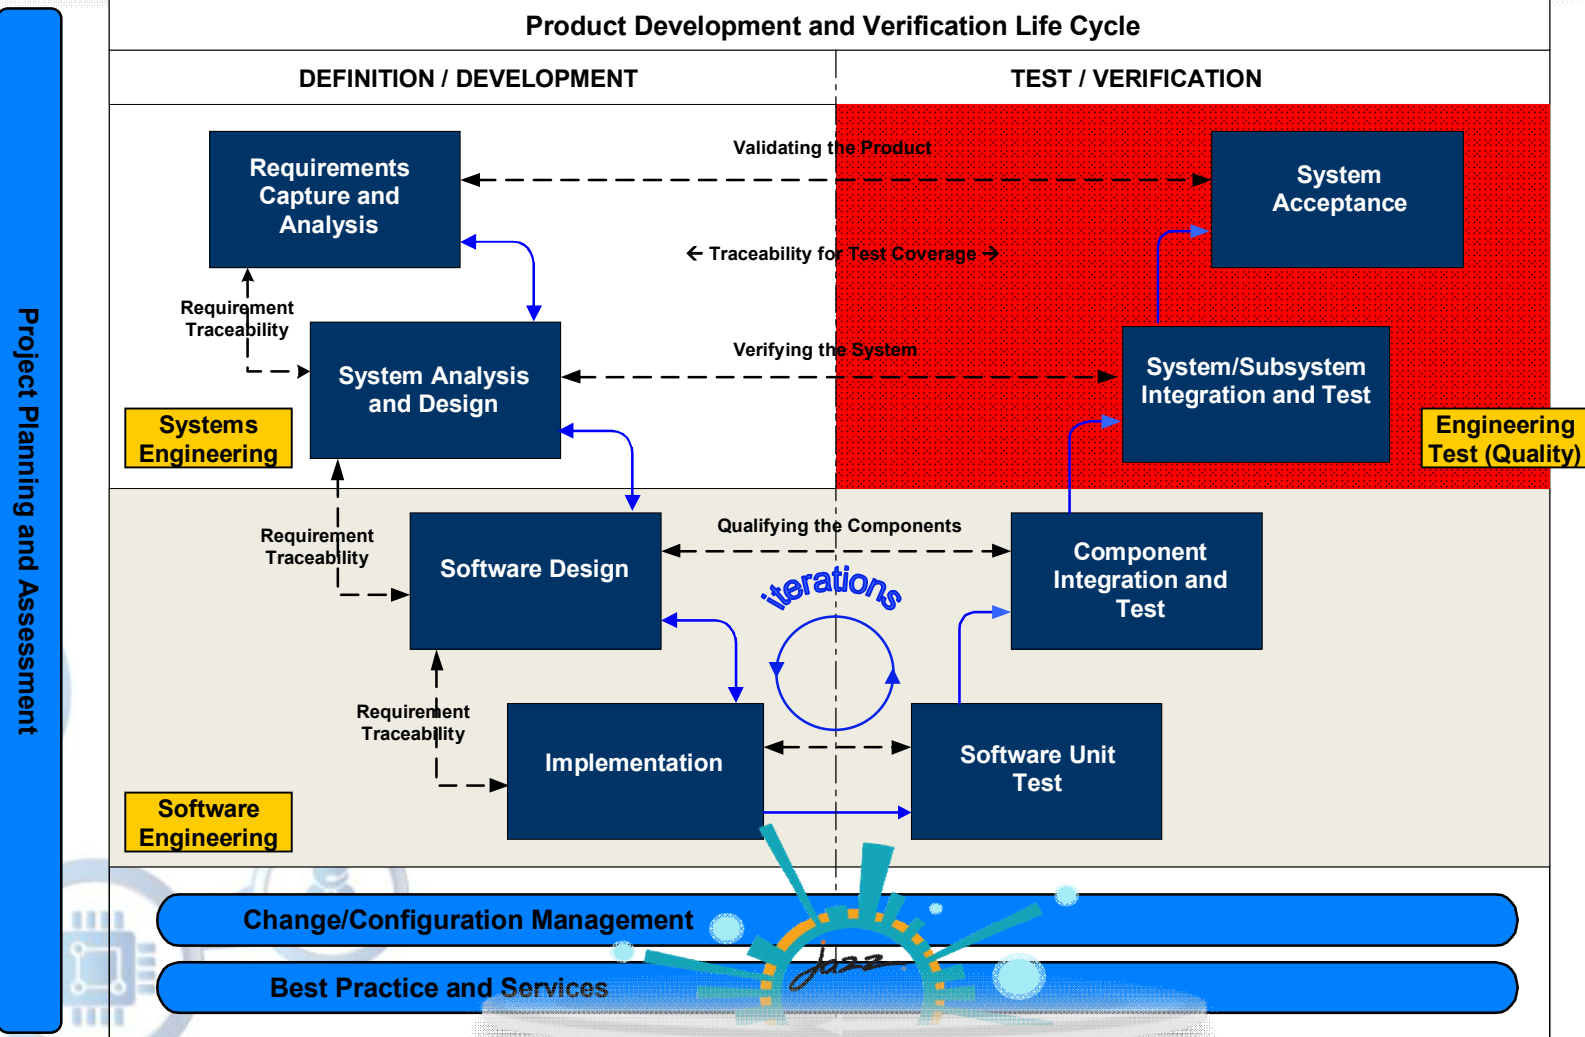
Project Planning and Assessment

Product Development and Verification Life Cycle

DEFINITION / DEVELOPMENT

TEST / VERIFICATION

Requirements Capture and Analysis

Validating the Product

System Acceptance

← Traceability for Test Coverage →

Requirement Traceability

System Analysis and Design

Verifying the System

System/Subsystem Integration and Test

Systems Engineering

Engineering Test (Quality)

Requirement Traceability

Software Design

Qualifying the Components

Component Integration and Test

iterations

Requirement Traceability

Implementation

Software Unit Test

Software Engineering

Change/Configuration Management

Best Practice and Services

Jazz